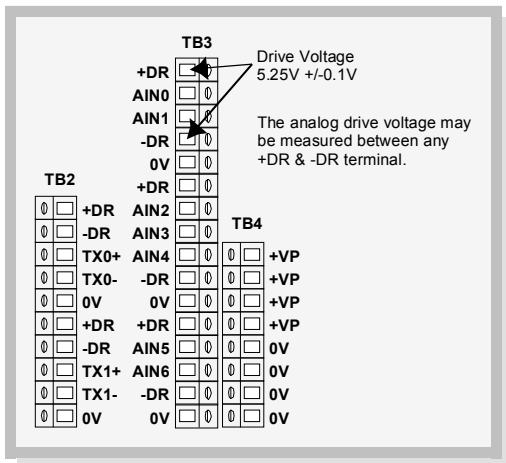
TB3

Drive Voltage
5.25V +/-0.1V

The analog drive voltage may be measured between any +DR & -DR terminal.

+DR
AIN0
AIN1
-DR
0V
+DR
AIN2
AIN3
AIN4
-DR
0V
+DR
AIN5
AIN6
-DR
0V

TB2

+DR
-DR
TX0+
TX0-
0V
+DR
-DR
TX1+
TX1-
0V

TB4

+VP
+VP
+VP
+VP
0V
0V
0V
0V